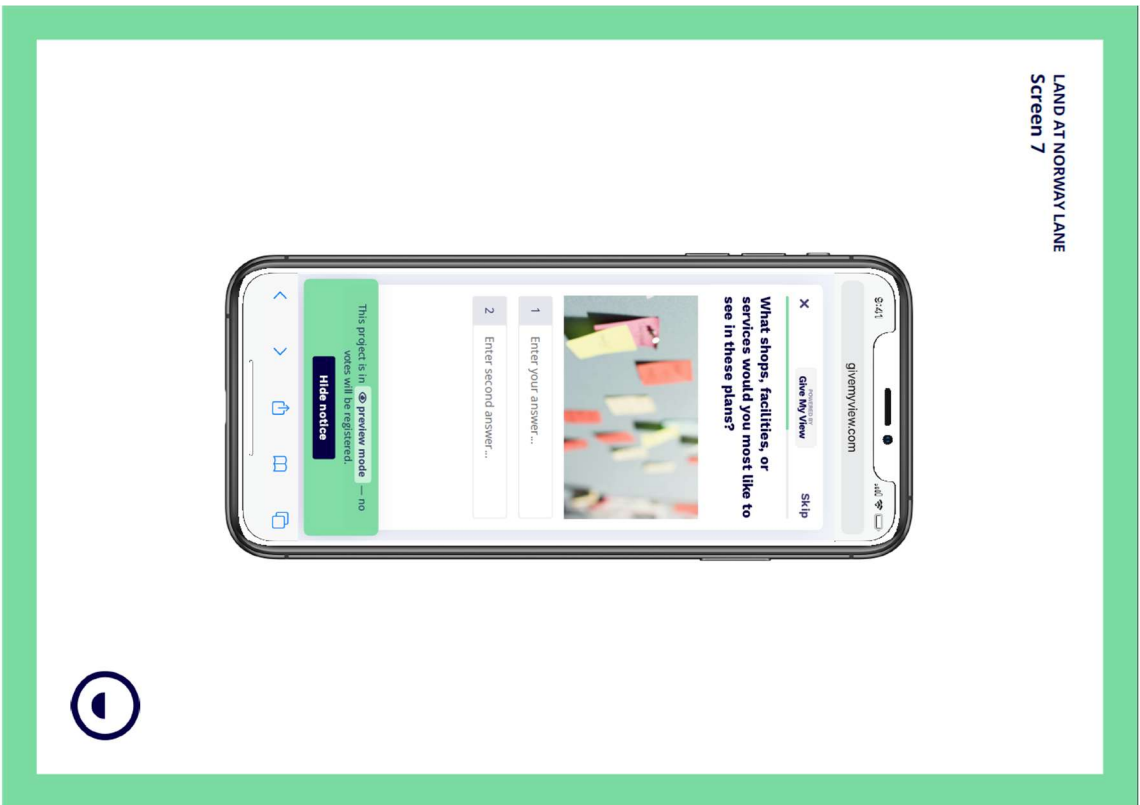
LAND AT NORWAY LANE
Screen 7

9:41

givemyview.com

✕ POWERED BY Give My View Skip

What shops, facilities, or services would you most like to see in these plans?

1 Enter your answer...

2 Enter second answer...

This project is in preview mode — no votes will be registered.

Hide notice